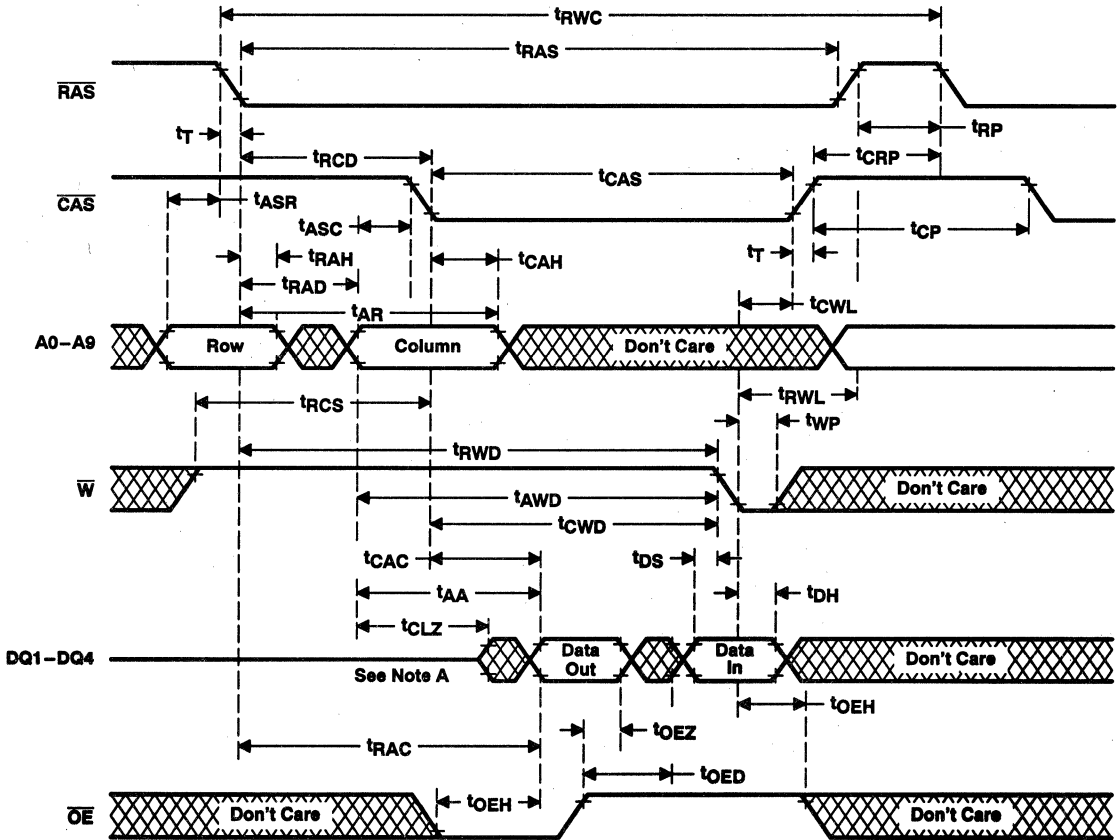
$t_{RWC}$

$t_{RAS}$

$\overline{RAS}$

$t_T$

$t_{RP}$

$t_{RCD}$

$t_{CRP}$

$t_{CAS}$

$\overline{CAS}$

$t_{ASR}$

$t_{ASC}$

$t_{CP}$

$t_{RAH}$

$t_{CAH}$

$t_T$

$t_{RAD}$

$t_{CWL}$

$t_{AR}$

A0–A9

Row

Column

Don't Care

$t_{RWL}$

$t_{RCS}$

$t_{WP}$

$t_{RWD}$

$\overline{W}$

Don't Care

$t_{AWD}$

$t_{CWD}$

$t_{CAC}$

$t_{DS}$

$t_{AA}$

$t_{DH}$

$t_{CLZ}$

DQ1–DQ4

Data Out

Data In

Don't Care

See Note A

$t_{OEH}$

$t_{OEZ}$

$t_{RAC}$

$t_{OED}$

$t_{OEH}$

$\overline{OE}$

Don't Care

Don't Care